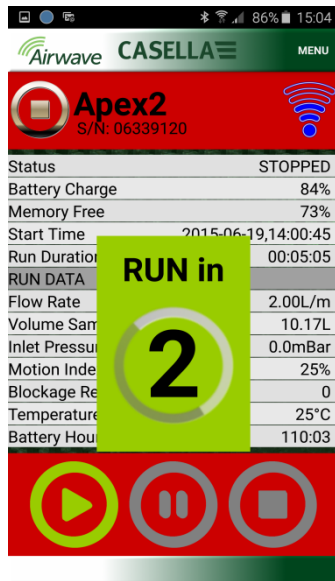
86% 15:04

Airwave CASELLA

MENU

Apex2
S/N: 06339120

| | |
|---|---|
| Status | STOPPED |
| Battery Charge | 84% |
| Memory Free | 73% |
| Start Time | 2015-06-19,14:00:45 |
| Run Duratio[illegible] | 00:05:05 |
| RUN DATA | |
| Flow Rate | 2.00L/m |
| Volume Sam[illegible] | 10.17L |
| Inlet Pressu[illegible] | 0.0mBar |
| Motion Inde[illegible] | 25% |
| Blockage Re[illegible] | 0 |
| Temperature | 25°C |
| Battery Hou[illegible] | 110:03 |

RUN in

2